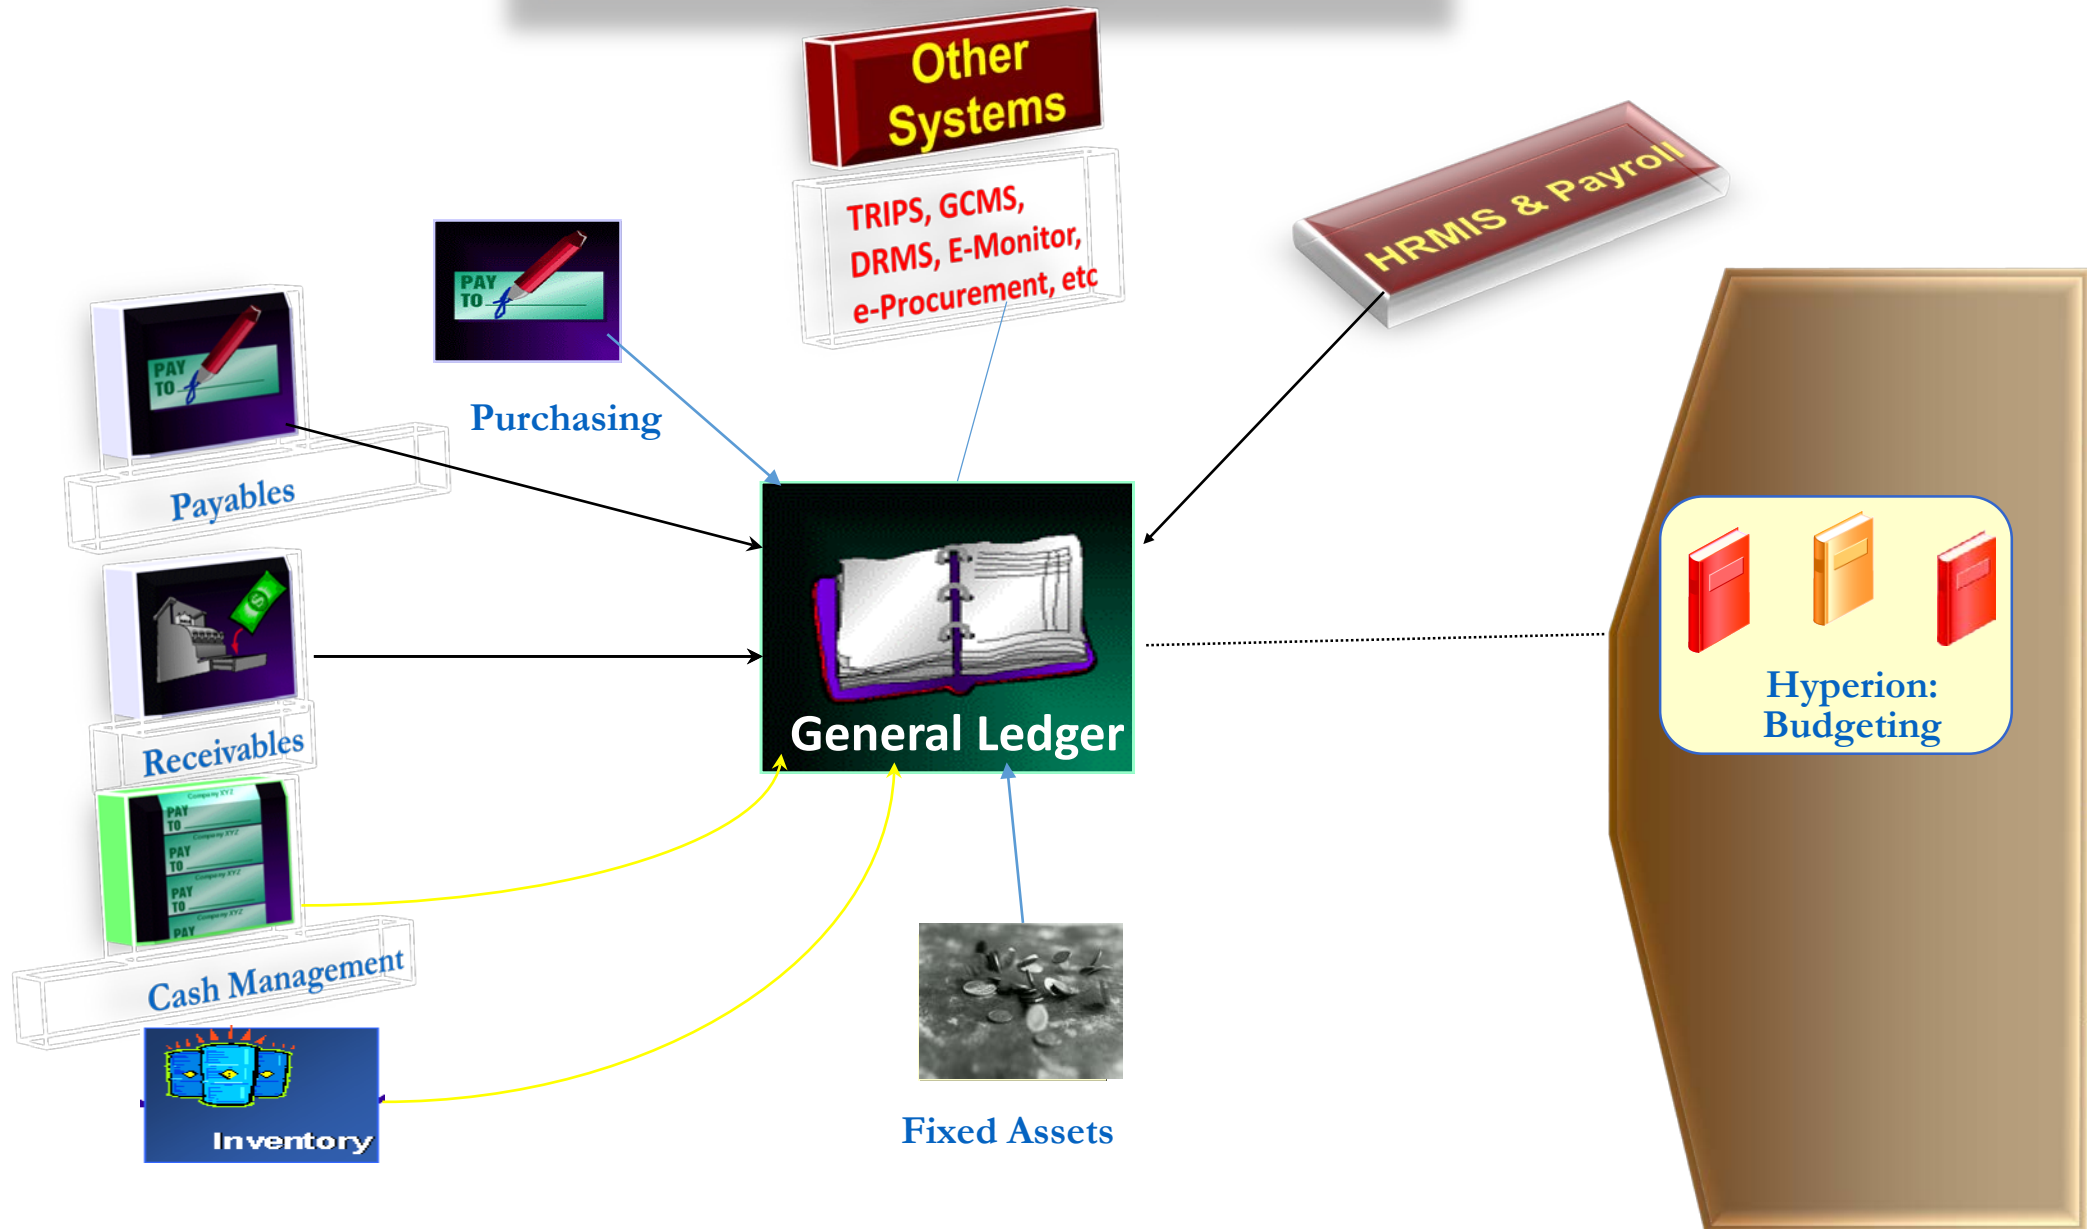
Other Systems

TRIPS, GCMS, DRMS, E-Monitor, e-Procurement, etc

HRMIS & Payroll

PAY TO

Purchasing

PAY TO

Payables

Receivables

PAY TO
PAY TO
PAY TO
PAY

Cash Management

Inventory

General Ledger

Fixed Assets

Hyperion: Budgeting